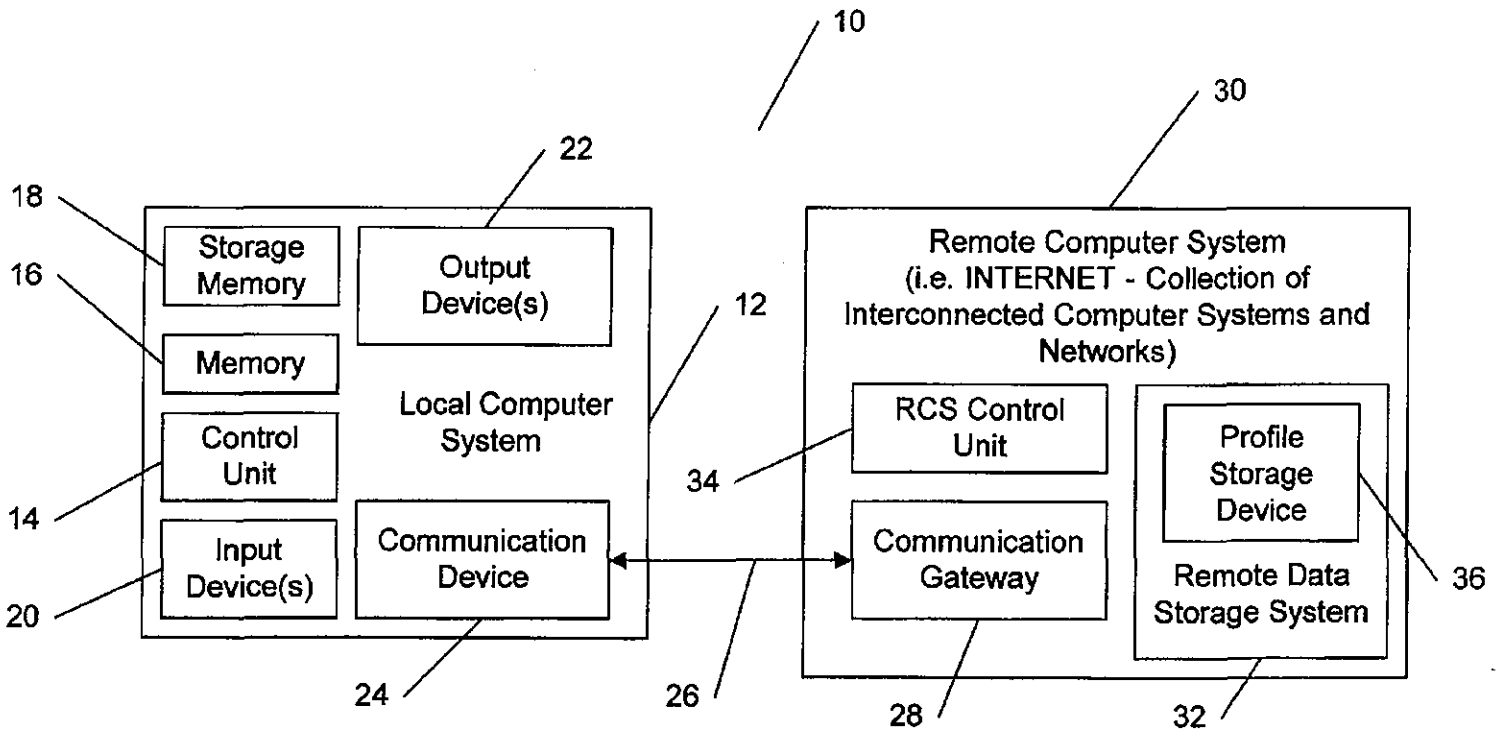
10

30

22

18

Storage Memory

16

Output Device(s)

12

Remote Computer System (i.e. INTERNET - Collection of Interconnected Computer Systems and Networks)

Memory

Local Computer System

Control Unit

RCS Control Unit

Profile Storage Device

34

14

Input Device(s)

Communication Device

Communication Gateway

Remote Data Storage System

36

20

24

26

28

32